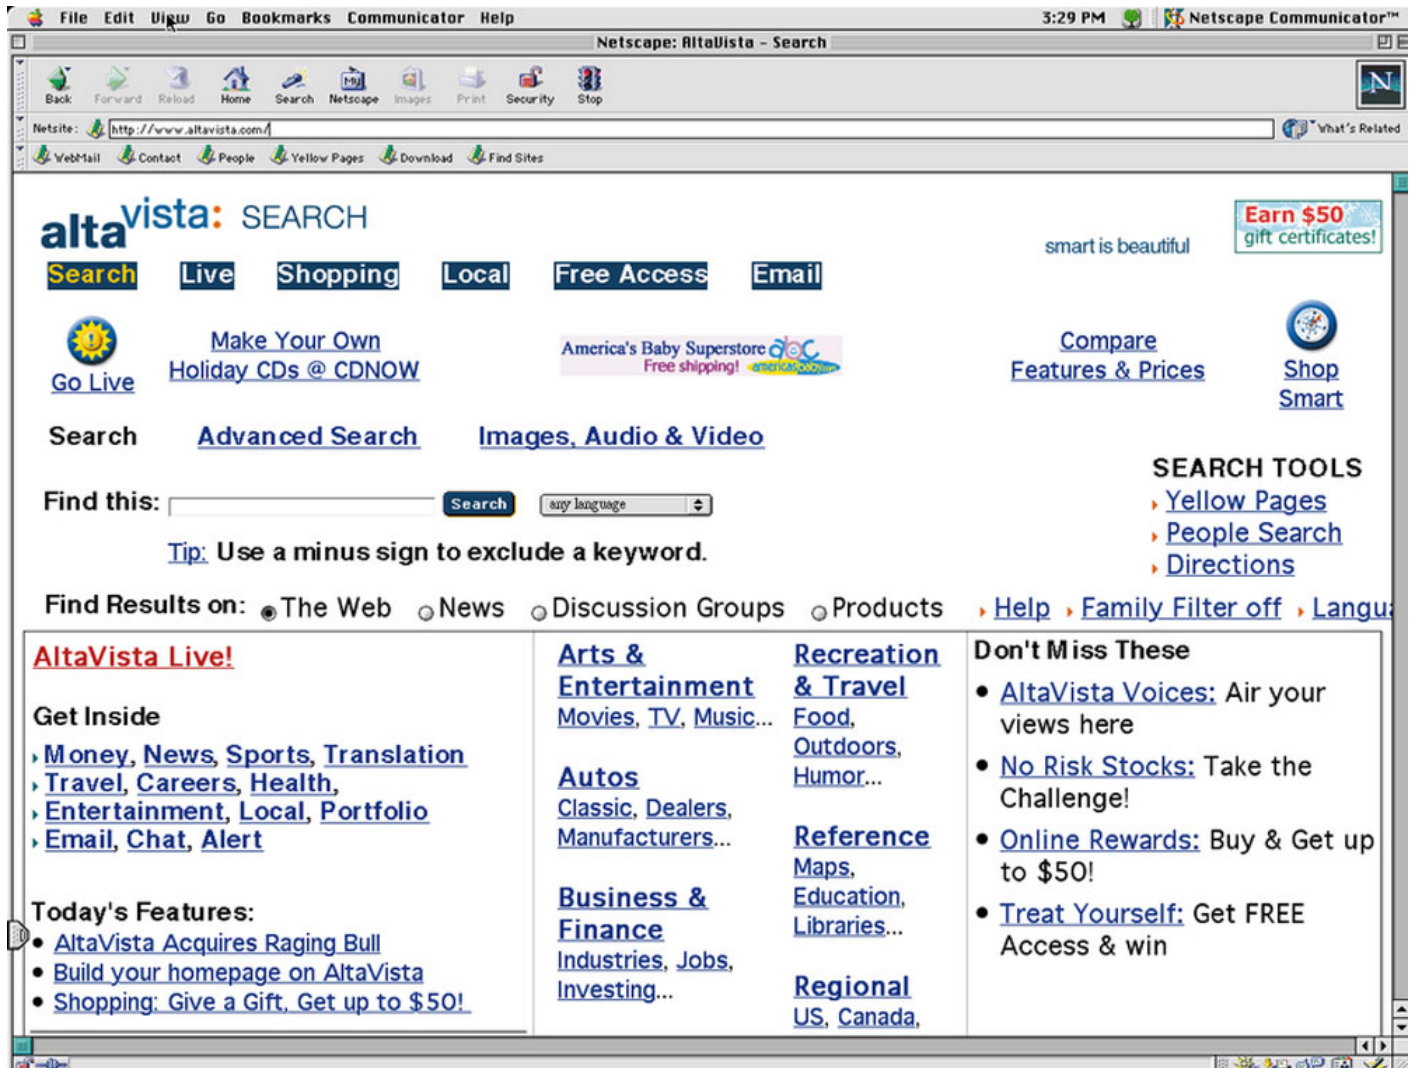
File Edit View Go Bookmarks Communicator Help 3:29 PM Netscape Communicator™

Netscape: AltaVista - Search

Back Forward Reload Home Search Netscape Images Print Security Stop

Netsite: http://www.altavista.com/ What's Related

WebMail Contact People Yellow Pages Download Find Sites

altavista: SEARCH

smart is beautiful

Earn $50 gift certificates!

Search Live Shopping Local Free Access Email

Go Live

Make Your Own Holiday CDs @ CDNOW

America's Baby Superstore Free shipping! americasbaby.com

Compare Features & Prices

Shop Smart

Search Advanced Search Images, Audio & Video

SEARCH TOOLS
Yellow Pages
People Search
Directions

Find this: Search any language

Tip: Use a minus sign to exclude a keyword.

Find Results on: The Web News Discussion Groups Products

Help Family Filter off Langu

AltaVista Live!

Get Inside
Money, News, Sports, Translation
Travel, Careers, Health,
Entertainment, Local, Portfolio
Email, Chat, Alert

Today's Features:
• AltaVista Acquires Raging Bull
• Build your homepage on AltaVista
• Shopping: Give a Gift, Get up to $50!

Arts & Entertainment
Movies, TV, Music...

Autos
Classic, Dealers, Manufacturers...

Business & Finance
Industries, Jobs, Investing...

Recreation & Travel
Food, Outdoors, Humor...

Reference
Maps, Education, Libraries...

Regional
US, Canada,

Don't Miss These
• AltaVista Voices: Air your views here
• No Risk Stocks: Take the Challenge!
• Online Rewards: Buy & Get up to $50!
• Treat Yourself: Get FREE Access & win